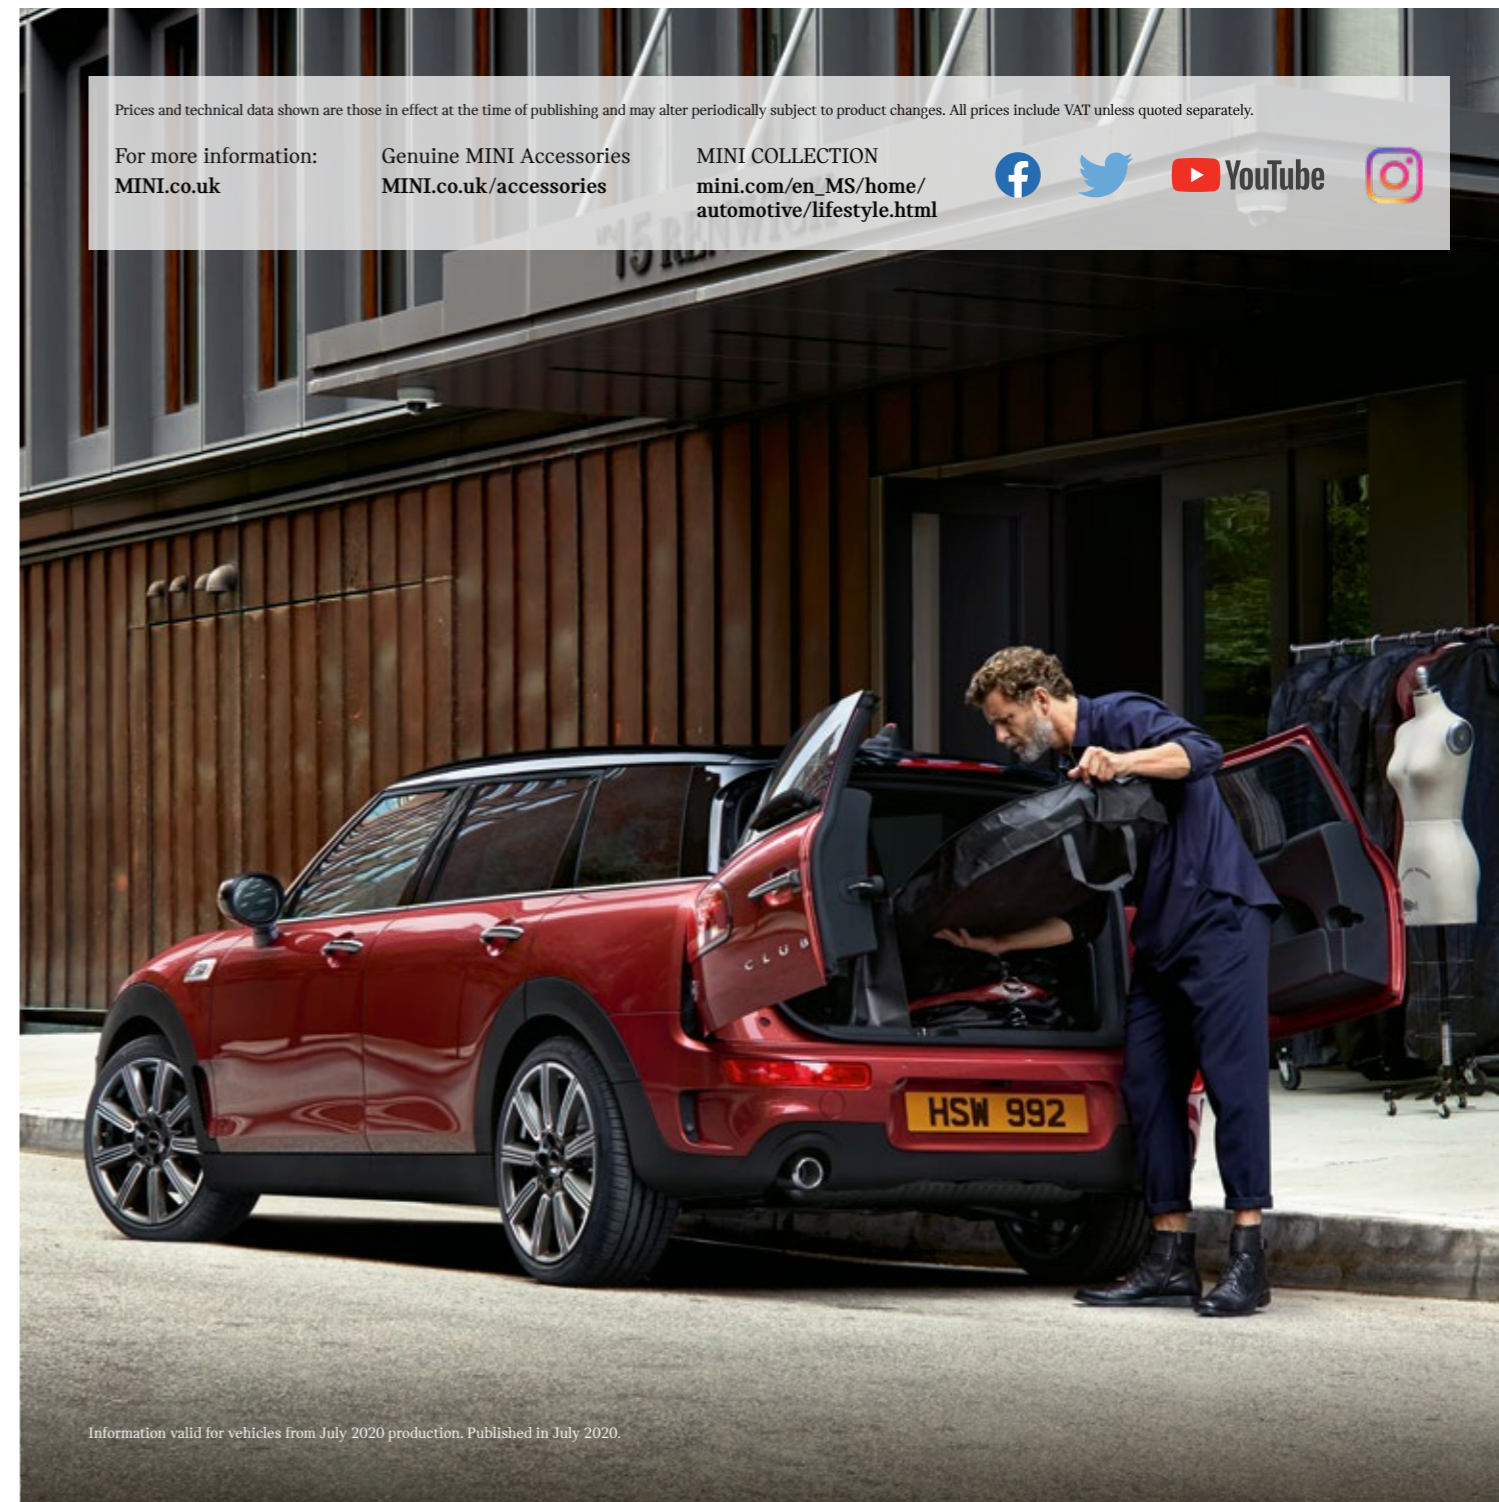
Prices and technical data shown are those in effect at the time of publishing and may alter periodically subject to product changes. All prices include VAT unless quoted separately.

For more information:
MINI.co.uk

Genuine MINI Accessories
MINI.co.uk/accessories

MINI COLLECTION
mini.com/en_MS/home/automotive/lifestyle.html

YouTube

15 RENWICK

CLUB

HSW 992

Information valid for vehicles from July 2020 production. Published in July 2020.